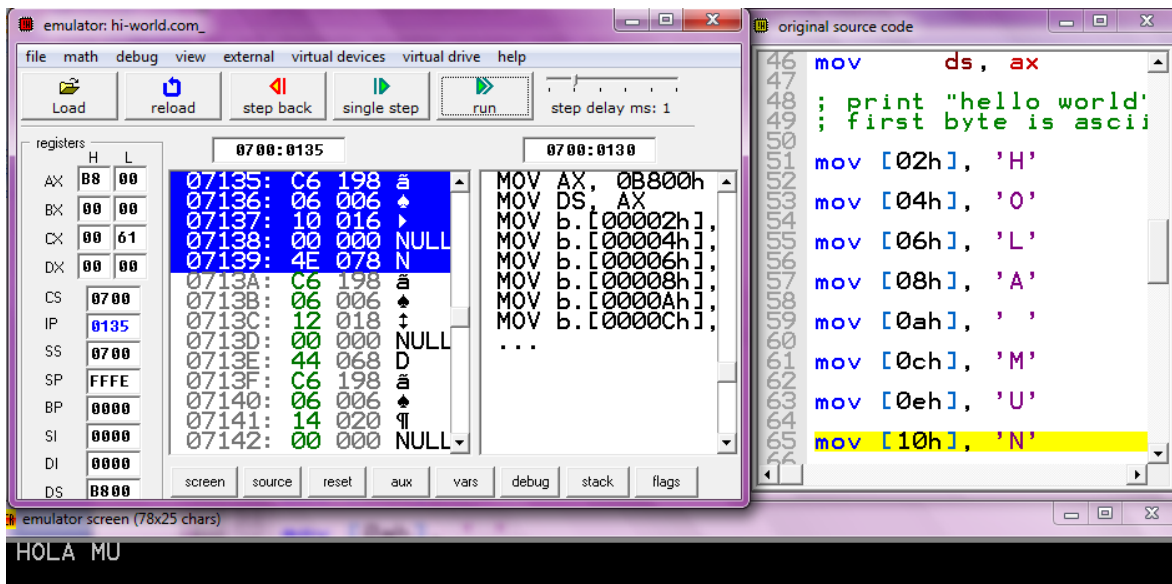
emulator: hi-world.com_

file math debug view external virtual devices virtual drive help

Load reload step back single step run step delay ms: 1

registers
H L
AX B8 00
BX 00 00
CX 00 61
DX 00 00
CS 0700
IP 0135
SS 0700
SP FFFE
BP 0000
SI 0000
DI 0000
DS B800

0700:0135

07135: C6 198 ã
07136: 06 006 ♠
07137: 10 016 ►
07138: 00 000 NULL
07139: 4E 078 N
0713A: C6 198 ã
0713B: 06 006 ♠
0713C: 12 018 ↕
0713D: 00 000 NULL
0713E: 44 068 D
0713F: C6 198 ã
07140: 06 006 ♠
07141: 14 020 ¶
07142: 00 000 NULL

0700:0130

MOV AX, 0B800h
MOV DS, AX
MOV b.[00002h],
MOV b.[00004h],
MOV b.[00006h],
MOV b.[00008h],
MOV b.[0000Ah],
MOV b.[0000Ch],
...

screen source reset aux vars debug stack flags

original source code

46 mov ds, ax
47
48 ; print "hello world'
49 ; first byte is ascii
50
51 mov [02h], 'H'
52
53 mov [04h], 'O'
54
55 mov [06h], 'L'
56
57 mov [08h], 'A'
58
59 mov [0ah], ' '
60
61 mov [0ch], 'M'
62
63 mov [0eh], 'U'
64
65 mov [10h], 'N'

emulator screen (78x25 chars)

HOLA MU